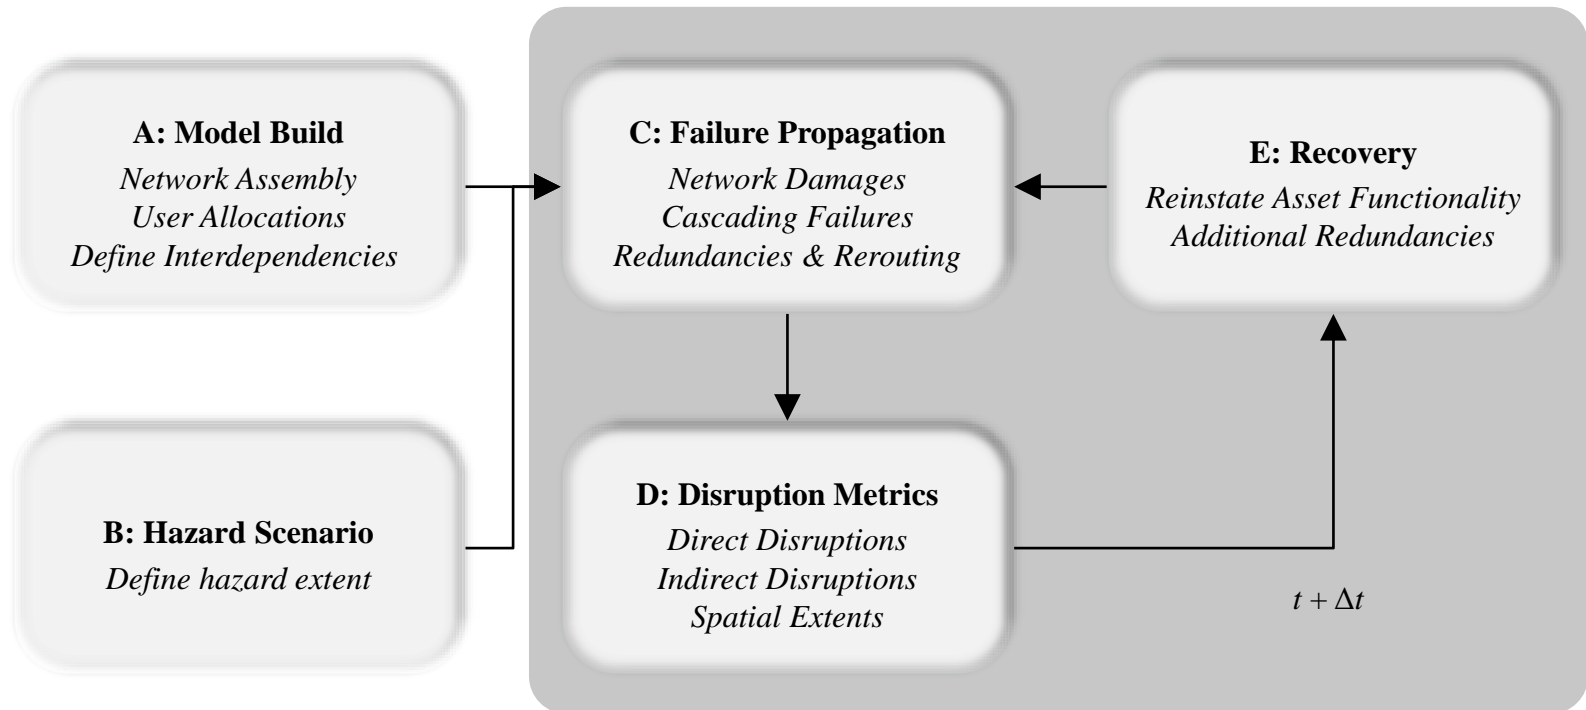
A: Model Build
Network Assembly
User Allocations
Define Interdependencies

B: Hazard Scenario
Define hazard extent

C: Failure Propagation
Network Damages
Cascading Failures
Redundancies & Rerouting

E: Recovery
Reinstate Asset Functionality
Additional Redundancies

D: Disruption Metrics
Direct Disruptions
Indirect Disruptions
Spatial Extents

$t + \Delta t$